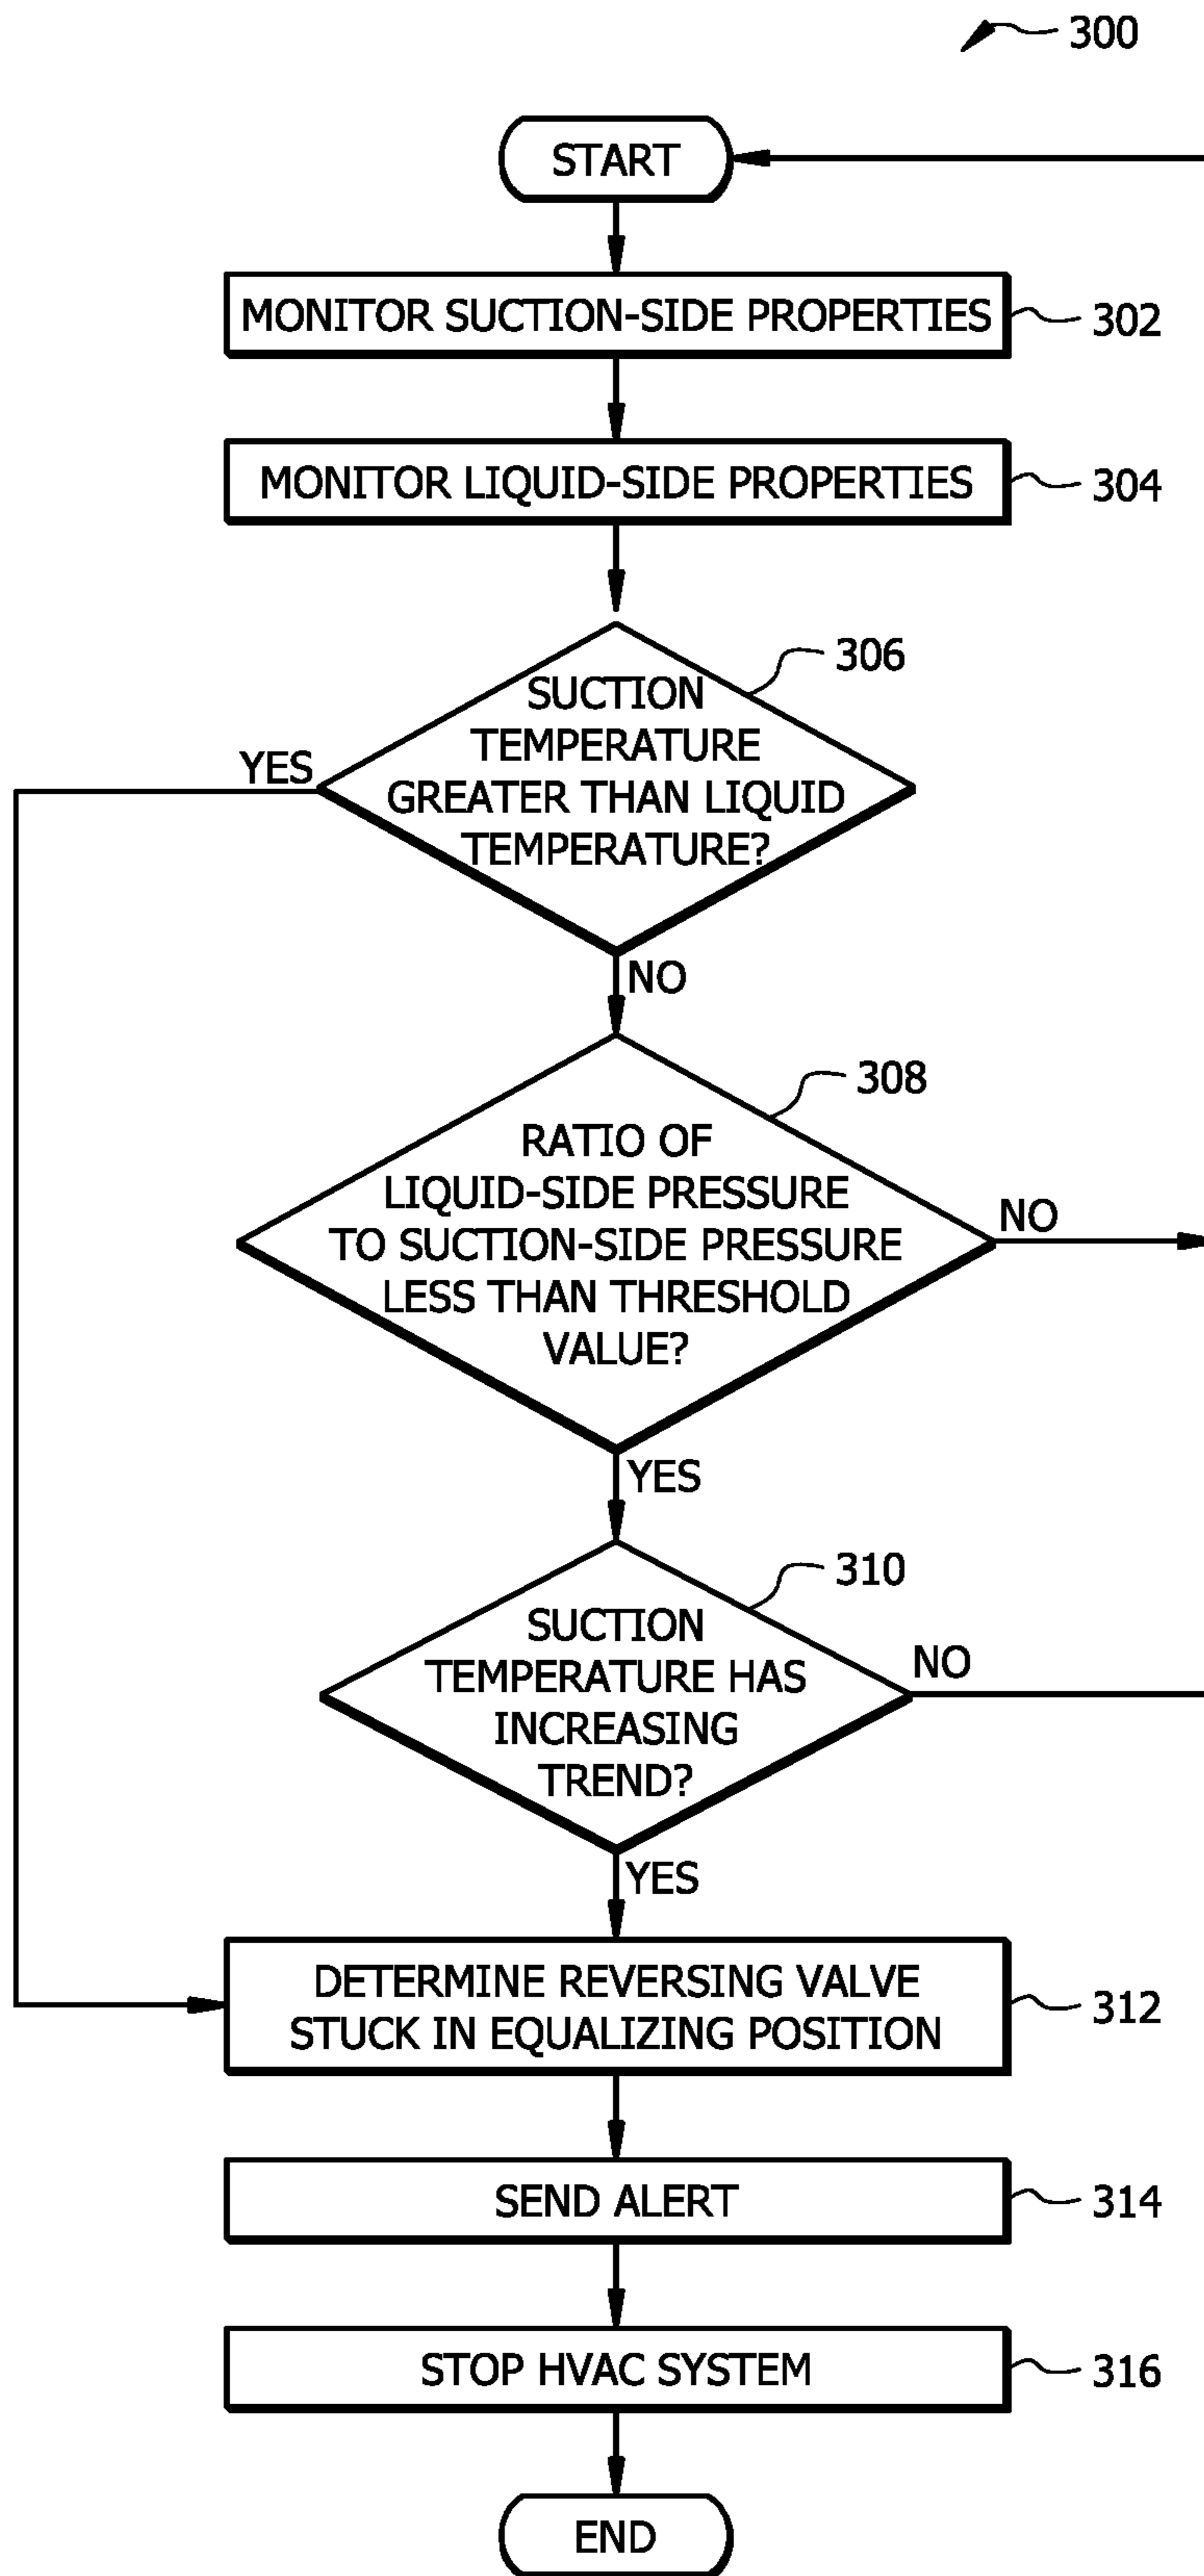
300

START

MONITOR SUCTION-SIDE PROPERTIES 302

MONITOR LIQUID-SIDE PROPERTIES 304

306

SUCTION TEMPERATURE GREATER THAN LIQUID TEMPERATURE?

YES

NO

308

RATIO OF LIQUID-SIDE PRESSURE TO SUCTION-SIDE PRESSURE LESS THAN THRESHOLD VALUE?

NO

YES

310

SUCTION TEMPERATURE HAS INCREASING TREND?

NO

YES

DETERMINE REVERSING VALVE STUCK IN EQUALIZING POSITION 312

SEND ALERT 314

STOP HVAC SYSTEM 316

END